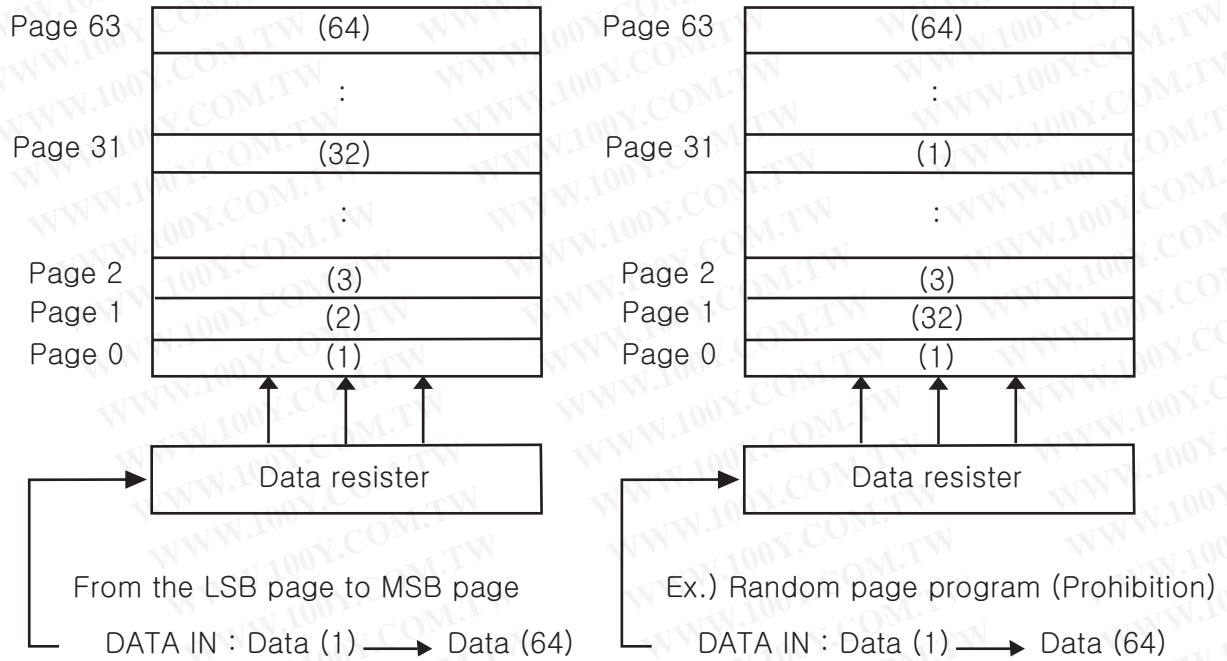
Page 63 (64)

:

Page 31 (32)

:

Page 2 (3)

Page 1 (2)

Page 0 (1)

Data resister

From the LSB page to MSB page

DATA IN : Data (1) → Data (64)

Page 63 (64)

:

Page 31 (1)

:

Page 2 (3)

Page 1 (32)

Page 0 (1)

Data resister

Ex.) Random page program (Prohibition)

DATA IN : Data (1) → Data (64)

WWW.100Y.COM.TW